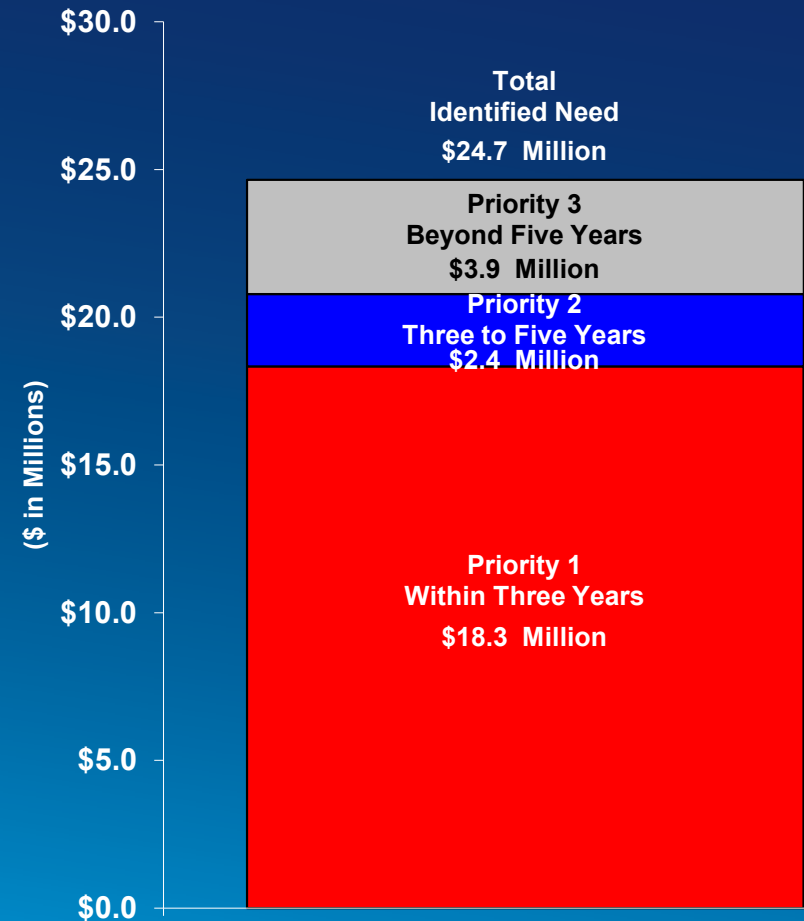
($ in Millions)

$30.0

$25.0

$20.0

$15.0

$10.0

$5.0

$0.0

Total
Identified Need
$24.7 Million

Priority 3
Beyond Five Years
$3.9 Million

Priority 2
Three to Five Years
$2.4 Million

Priority 1
Within Three Years
$18.3 Million